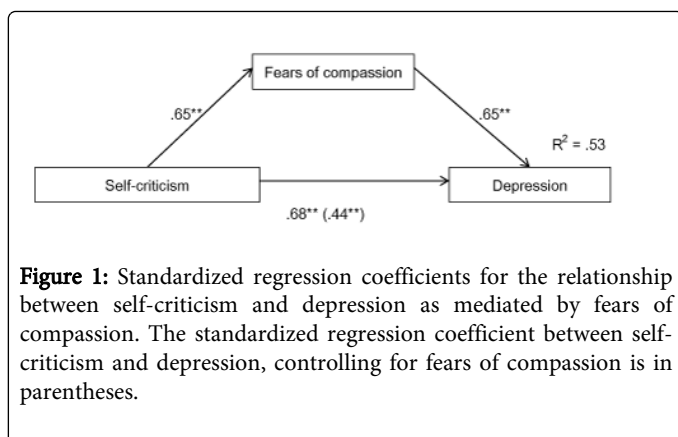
Fears of compassion

.65**

.65**

$R^2$ = .53

Self-criticism

Depression

.68** (.44**)

Figure 1: Standardized regression coefficients for the relationship between self-criticism and depression as mediated by fears of compassion. The standardized regression coefficient between self-criticism and depression, controlling for fears of compassion is in parentheses.